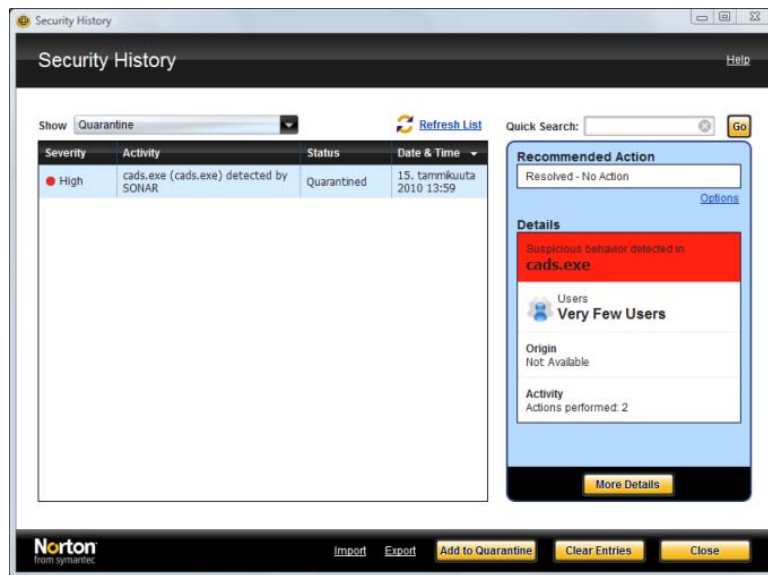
Security History

Security History

Help

Show Quarantine

Refresh List

Quick Search:

Go

| Severity | Activity | Status | Date & Time |
|---|---|---|---|
| High | cads.exe (cads.exe) detected by SONAR | Quarantined | 15. tammikuuta 2010 13:59 |

Recommended Action

Resolved - No Action

Options

Details

Suspicious behavior detected in

cads.exe

Users

Very Few Users

Origin

Not Available

Activity

Actions performed: 2

More Details

Norton from symantec

Import

Export

Add to Quarantine

Clear Entries

Close